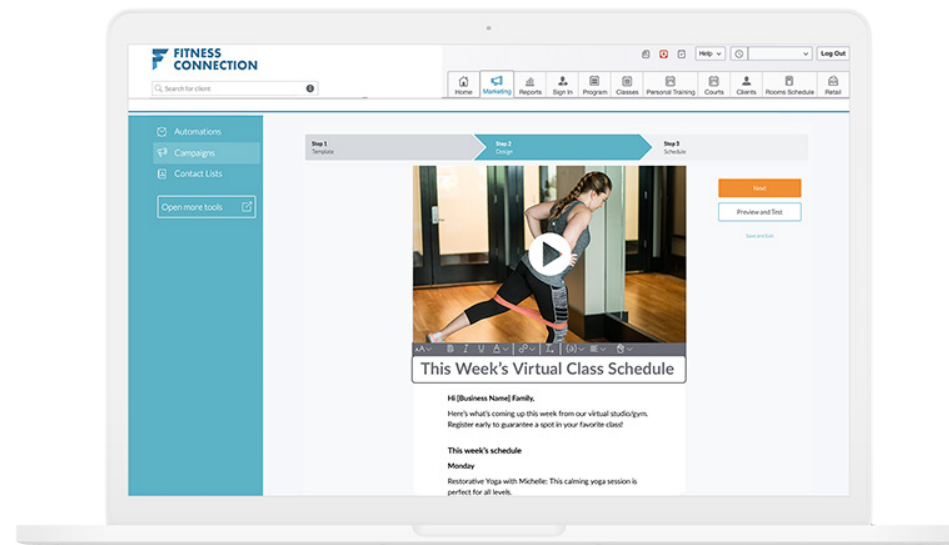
FITNESS CONNECTION

Search for client

Help

Log Out

Home
Marketing
Reports
Sign In
Program
Classes
Personal Training
Courts
Clients
Rooms Schedule
Retail

Automations
Campaigns
Contact Lists
Open more tools

Step 1
Template

Step 2
Design

Step 3
Schedule

Next
Preview and Test
Save and Exit

This Week's Virtual Class Schedule

Hi [Business Name] Family,

Here's what's coming up this week from our virtual studio/gym. Register early to guarantee a spot in your favorite class!

This week's schedule

Monday

Restorative Yoga with Michelle: This calming yoga session is perfect for all levels.